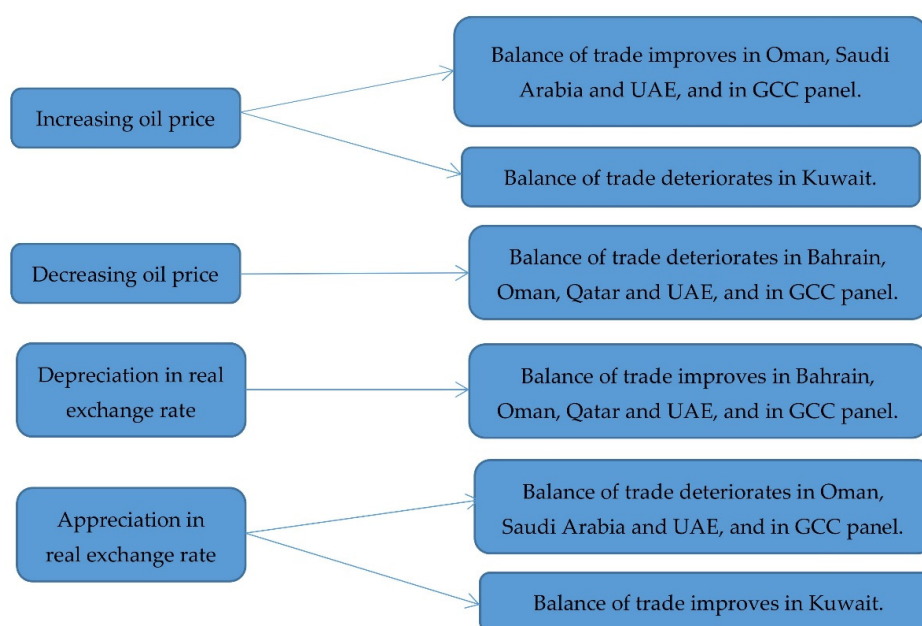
Increasing oil price

Balance of trade improves in Oman, Saudi Arabia and UAE, and in GCC panel.

Balance of trade deteriorates in Kuwait.

Decreasing oil price

Balance of trade deteriorates in Bahrain, Oman, Qatar and UAE, and in GCC panel.

Depreciation in real exchange rate

Balance of trade improves in Bahrain, Oman, Qatar and UAE, and in GCC panel.

Appreciation in real exchange rate

Balance of trade deteriorates in Oman, Saudi Arabia and UAE, and in GCC panel.

Balance of trade improves in Kuwait.